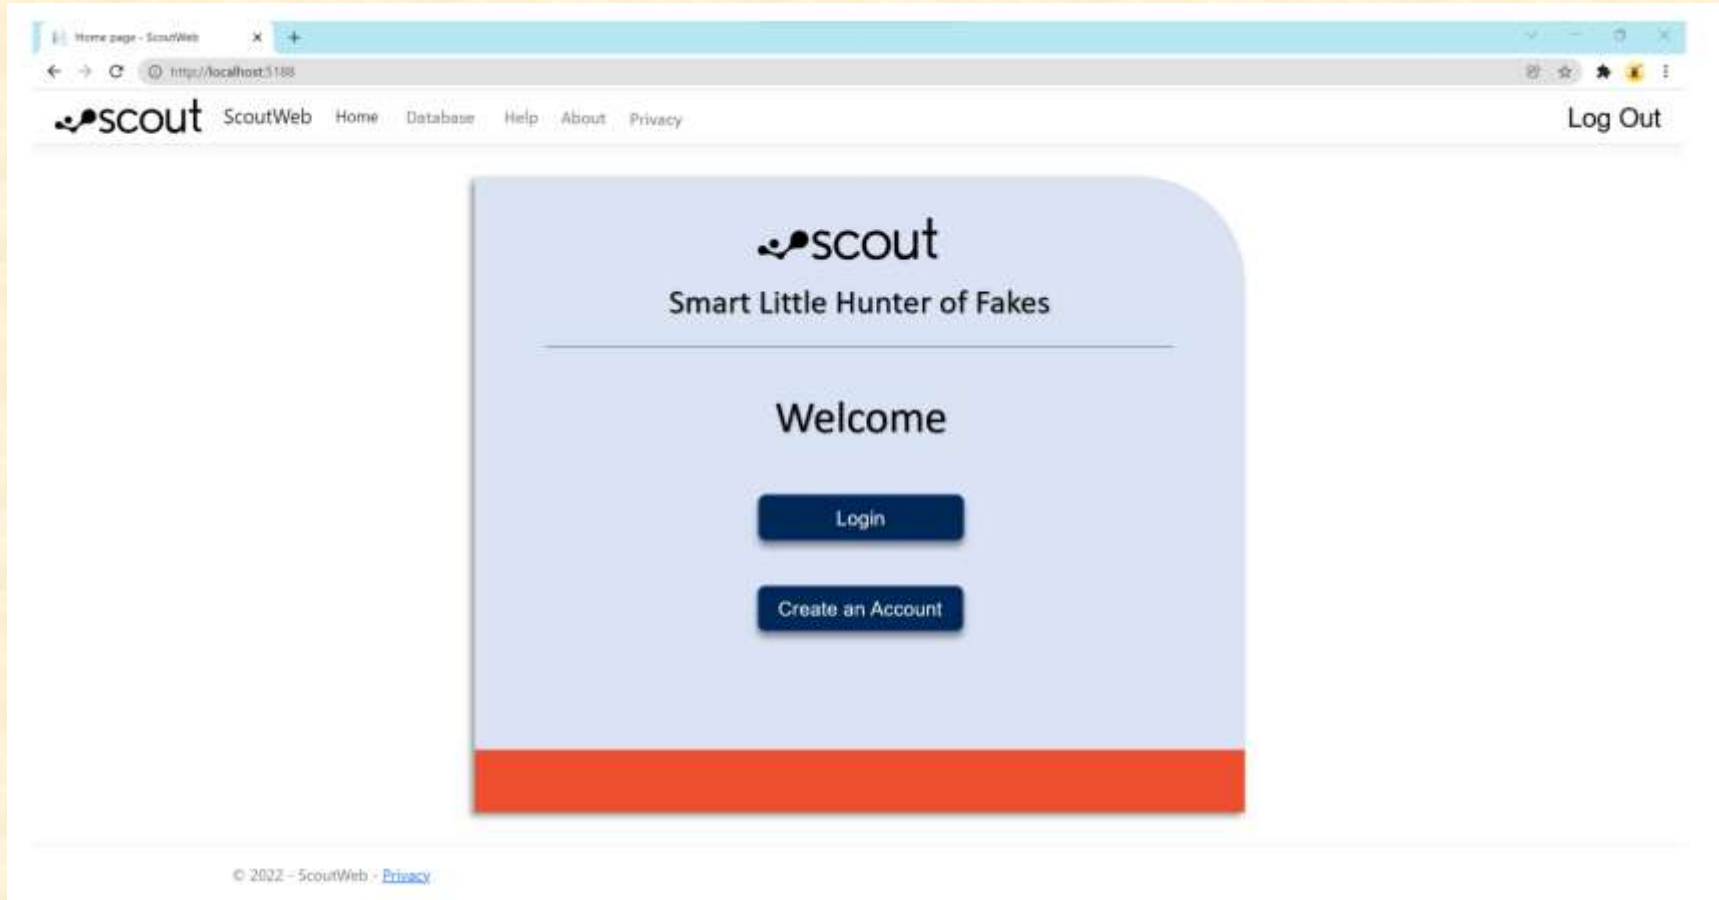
Home page - ScoutWeb ×

http://localhost:5188

scout ScoutWeb Home Database Help About Privacy

Log Out

scout

Smart Little Hunter of Fakes

Welcome

Login

Create an Account

© 2022 - ScoutWeb - Privacy